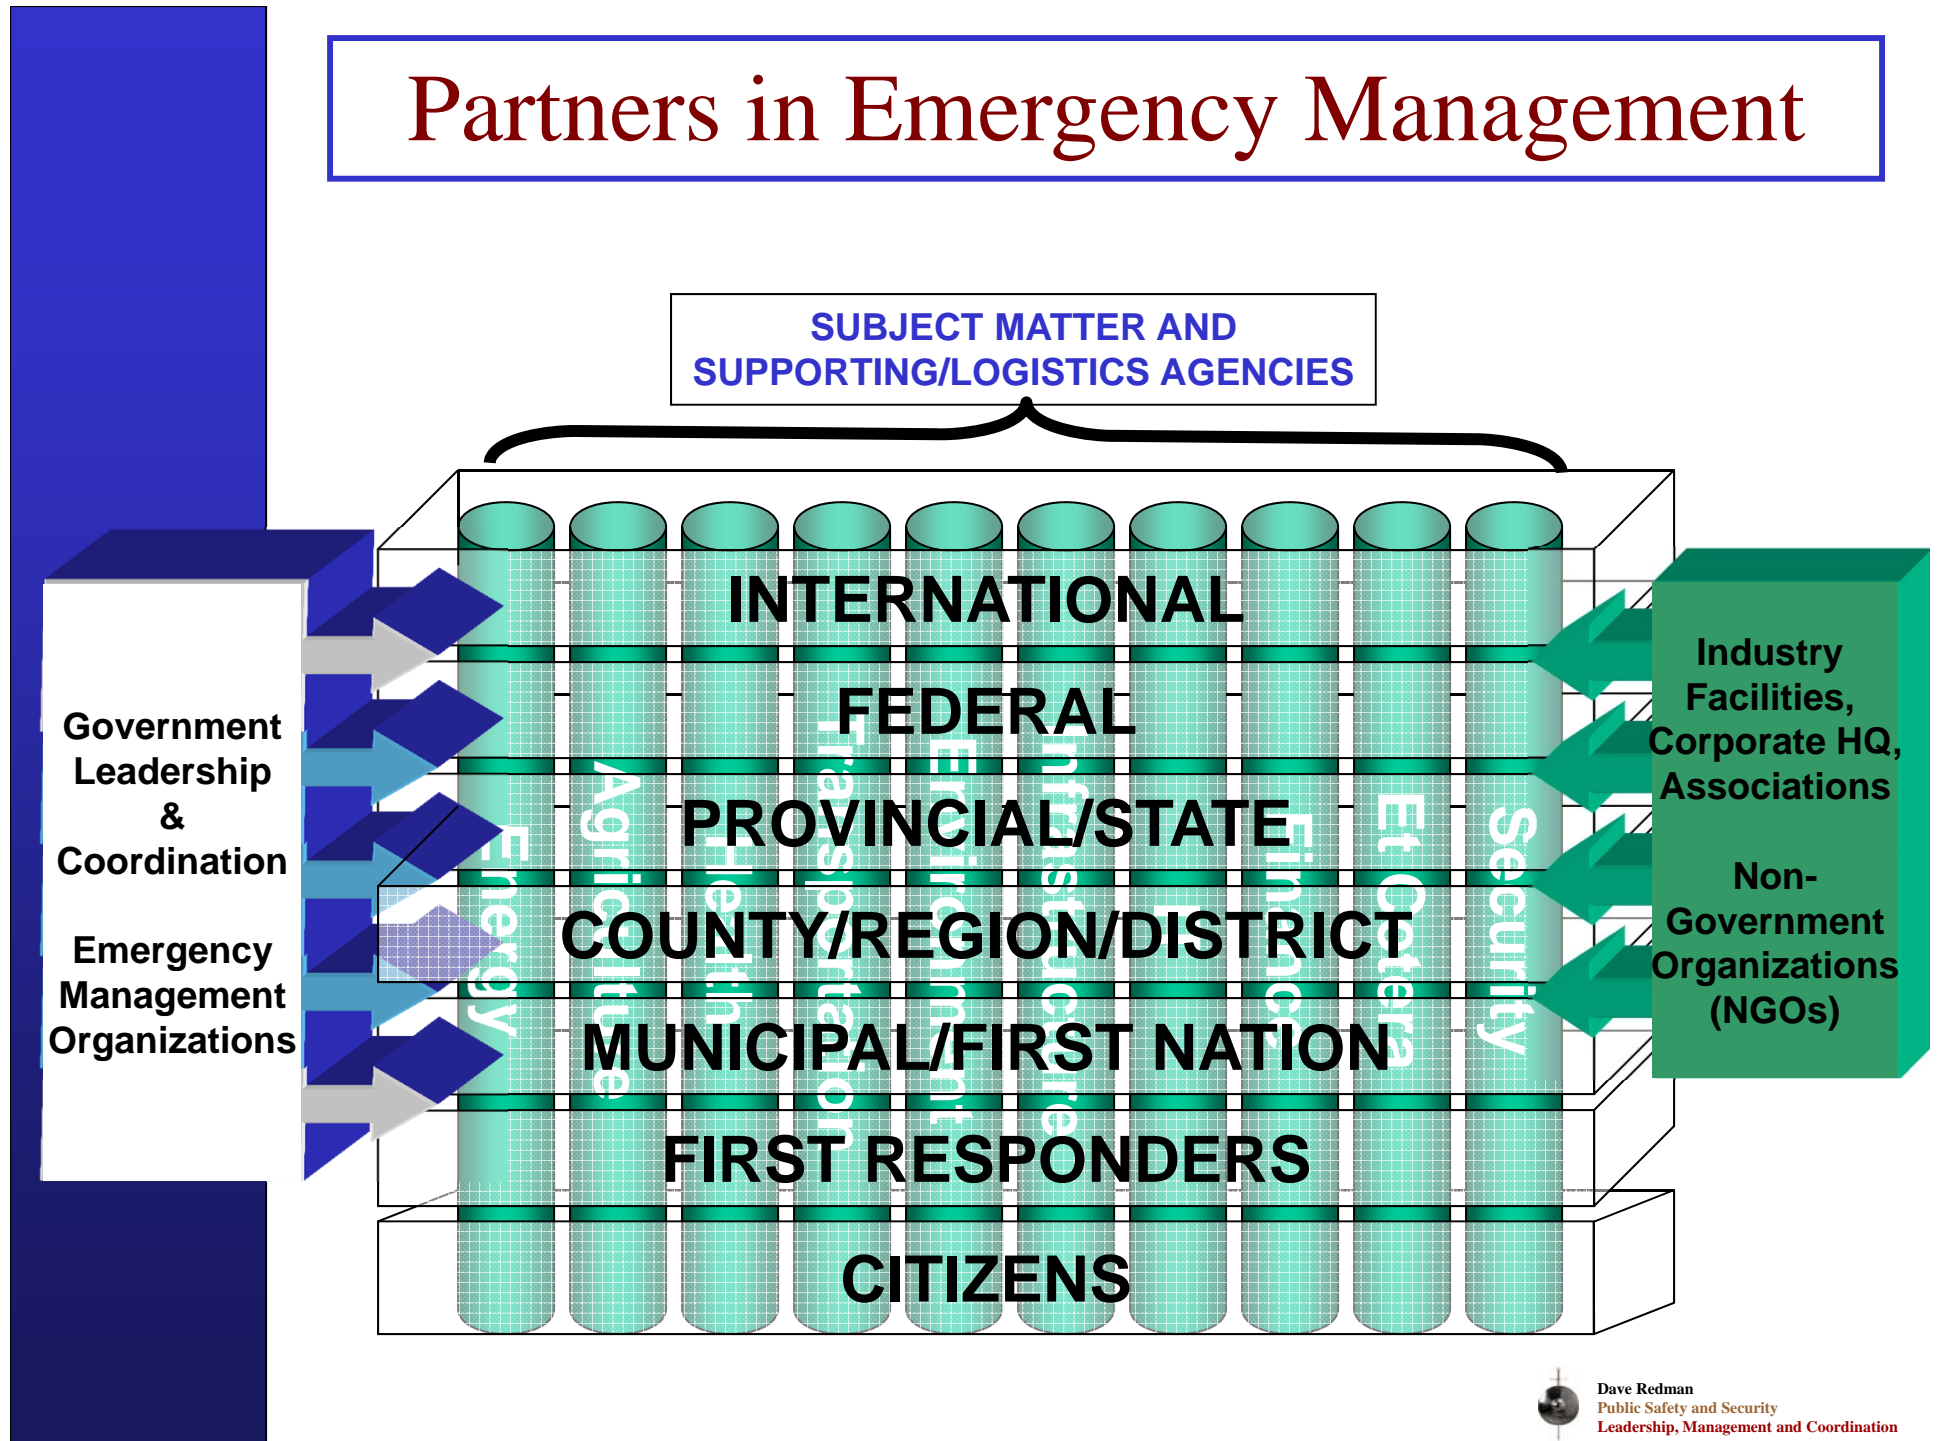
Partners in Emergency Management

SUBJECT MATTER AND SUPPORTING/LOGISTICS AGENCIES

Government Leadership & Coordination

Emergency Management Organizations

INTERNATIONAL

FEDERAL

PROVINCIAL/STATE

COUNTY/REGION/DISTRICT

MUNICIPAL/FIRST NATION

FIRST RESPONDERS

CITIZENS

Energy

Agriculture

Health

Transportation

Environment

Infrastructure

Finance

Et Cetera

Security

Industry Facilities, Corporate HQ, Associations

Non-Government Organizations (NGOs)

Dave Redman
Public Safety and Security
Leadership, Management and Coordination